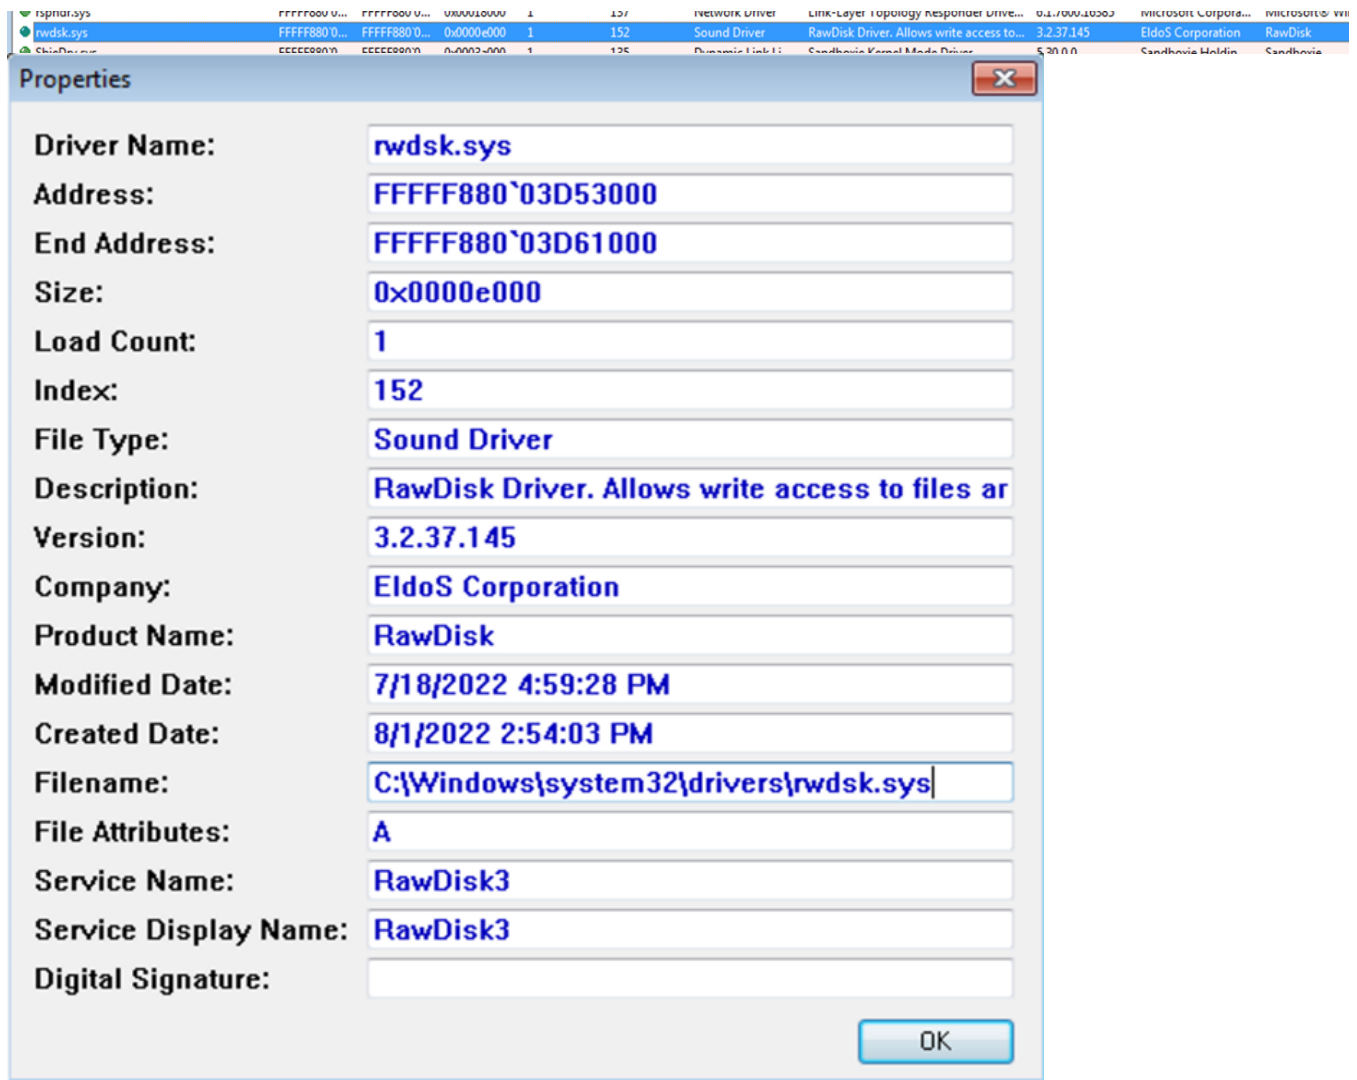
rspndr.sys FFFFF880`0... FFFFF880`0... 0x00018000 1 157 Network Driver Link-Layer Topology Responder Drive... 6.1.7600.16385 Microsoft Corpora... Microsoft® Wi
rwdsk.sys FFFFF880`0... FFFFF880`0... 0x0000e000 1 152 Sound Driver RawDisk Driver. Allows write access to... 3.2.37.145 EldoS Corporation RawDisk
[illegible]

Properties

Driver Name: rwdsk.sys
Address: FFFFF880`03D53000
End Address: FFFFF880`03D61000
Size: 0x0000e000
Load Count: 1
Index: 152
File Type: Sound Driver
Description: RawDisk Driver. Allows write access to files ar
Version: 3.2.37.145
Company: EldoS Corporation
Product Name: RawDisk
Modified Date: 7/18/2022 4:59:28 PM
Created Date: 8/1/2022 2:54:03 PM
Filename: C:\Windows\system32\drivers\rwdsk.sys
File Attributes: A
Service Name: RawDisk3
Service Display Name: RawDisk3
Digital Signature:

OK